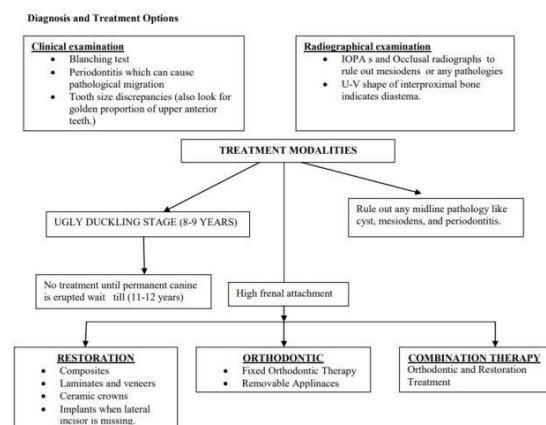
Diagnosis and Treatment Options

Clinical examination
- Blanching test
- Periodontitis which can cause pathological migration
- Tooth size discrepancies (also look for golden proportion of upper anterior teeth.)

Radiographical examination
- IOPA s and Occlusal radiographs to rule out mesiodens or any pathologies
- U-V shape of interproximal bone indicates diastema.

TREATMENT MODALITIES

UGLY DUCKLING STAGE (8-9 YEARS)

Rule out any midline pathology like cyst, mesiodens, and periodontitis.

No treatment until permanent canine is erupted wait till (11-12 years)

High frenal attachment

RESTORATION
- Composites
- Laminates and veneers
- Ceramic crowns
- Implants when lateral incisor is missing.

ORTHODONTIC
- Fixed Orthodontic Therapy
- Removable Applinaces

COMBINATION THERAPY
Orthodontic and Restoration Treatment